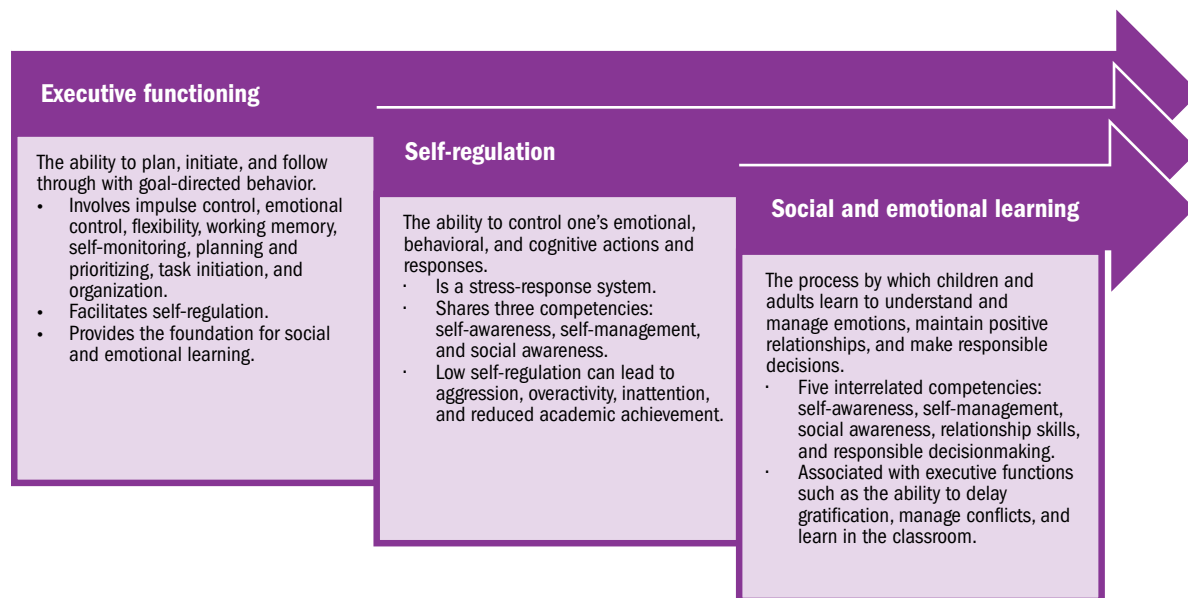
Executive functioning

The ability to plan, initiate, and follow through with goal-directed behavior.
• Involves impulse control, emotional control, flexibility, working memory, self-monitoring, planning and prioritizing, task initiation, and organization.
• Facilitates self-regulation.
• Provides the foundation for social and emotional learning.

Self-regulation

The ability to control one's emotional, behavioral, and cognitive actions and responses.
· Is a stress-response system.
· Shares three competencies: self-awareness, self-management, and social awareness.
· Low self-regulation can lead to aggression, overactivity, inattention, and reduced academic achievement.

Social and emotional learning

The process by which children and adults learn to understand and manage emotions, maintain positive relationships, and make responsible decisions.
· Five interrelated competencies: self-awareness, self-management, social awareness, relationship skills, and responsible decisionmaking.
· Associated with executive functions such as the ability to delay gratification, manage conflicts, and learn in the classroom.